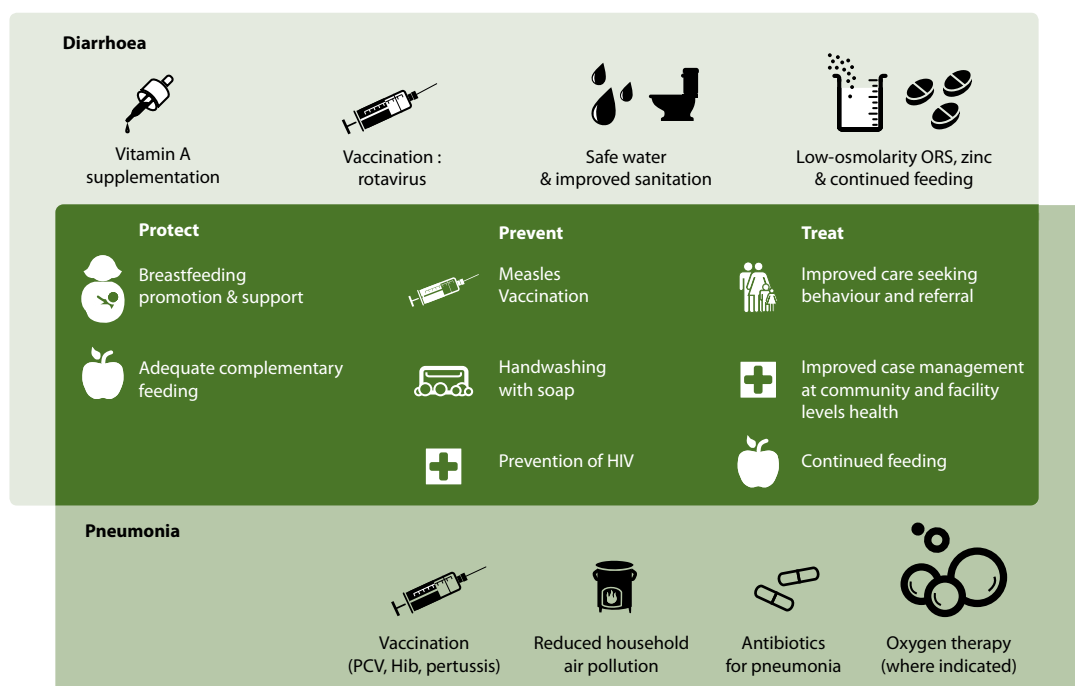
Diarrhoea

Vitamin A supplementation

Vaccination : rotavirus

Safe water & improved sanitation

Low-osmolarity ORS, zinc & continued feeding

Protect

Breastfeeding promotion & support

Adequate complementary feeding

Prevent

Measles Vaccination

Handwashing with soap

Prevention of HIV

Treat

Improved care seeking behaviour and referral

Improved case management at community and facility levels health

Continued feeding

Pneumonia

Vaccination (PCV, Hib, pertussis)

Reduced household air pollution

Antibiotics for pneumonia

Oxygen therapy (where indicated)